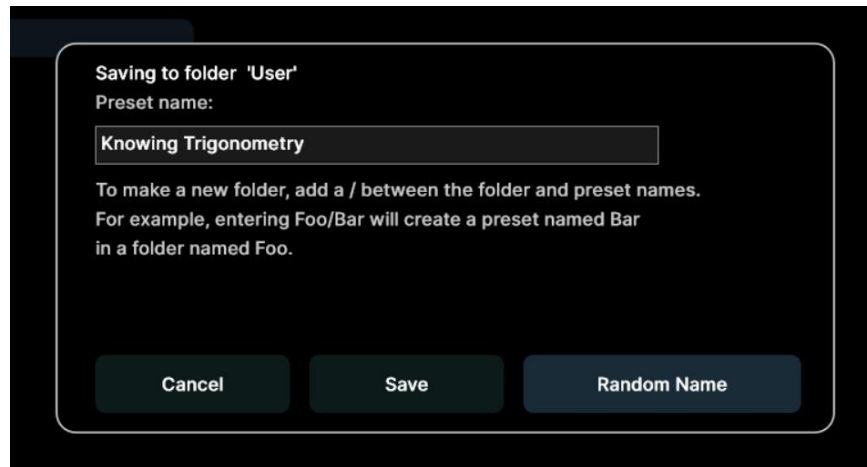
Saving to folder 'User'
Preset name:

Knowing Trigonometry

To make a new folder, add a / between the folder and preset names. For example, entering Foo/Bar will create a preset named Bar in a folder named Foo.

Cancel
Save
Random Name